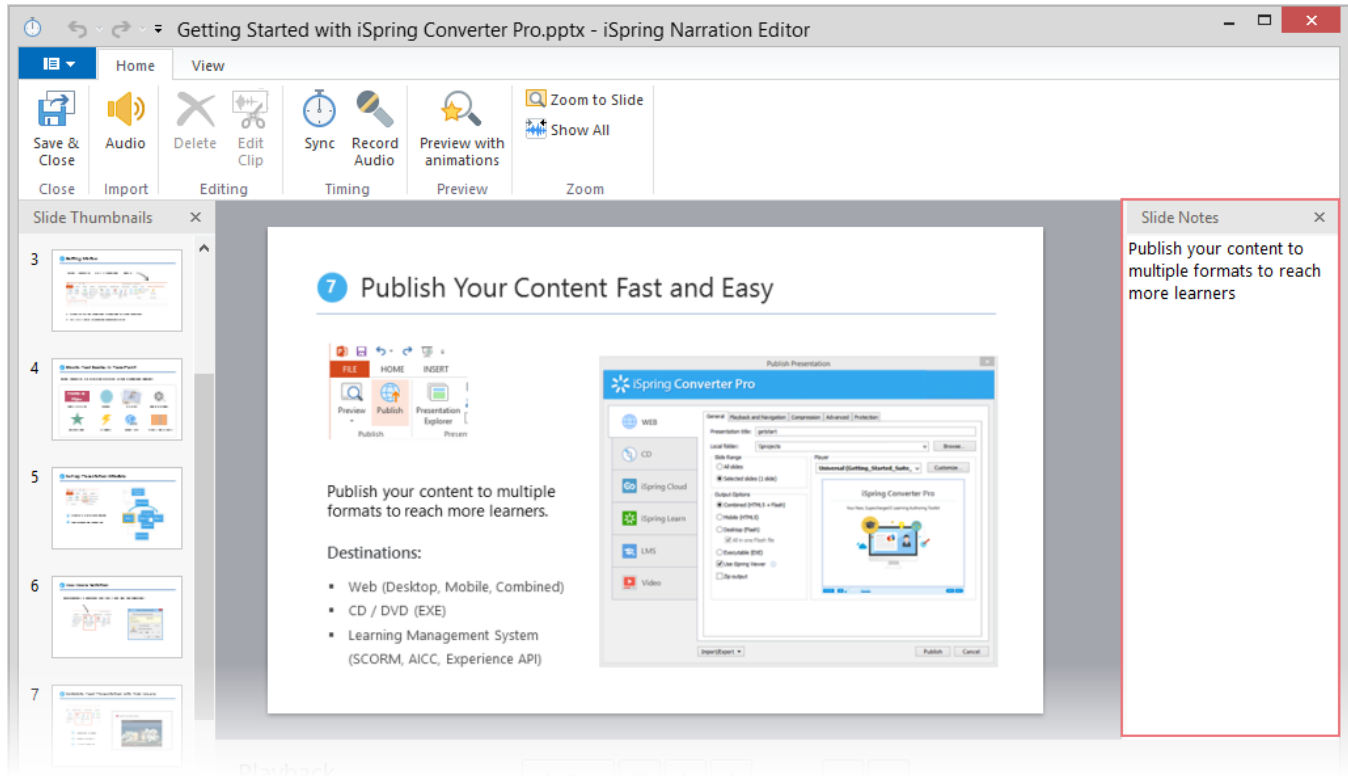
Getting Started with iSpring Converter Pro.pptx - iSpring Narration Editor

Home View

Save & Close
Close
Audio
Import
Delete
Edit Clip
Editing
Sync
Record Audio
Timing
Preview with animations
Preview
Zoom to Slide
Show All
Zoom

Slide Thumbnails

3
4
5
6
7

7 Publish Your Content Fast and Easy

FILE HOME INSERT
Preview Publish Presentation Explorer
Publish

Publish Presentation
iSpring Converter Pro
WEB
CD
iSpring Cloud
iSpring Learn
LMS
Video
General Playback and Navigation Compression Advanced Protection
Presentation title:
Local folder:
Browse...
Slide Range
All slides
Selected slides (1 slide)
Player
Customize...
Output Options
Combined (HTML5 + Flash)
Mobile (HTML5)
Desktop (Flash)
Executable (EXE)
Use iSpring Viewer
Zip output
iSpring Converter Pro
Import/Export
Publish
Cancel

Publish your content to multiple formats to reach more learners.

Destinations:

- Web (Desktop, Mobile, Combined)
- CD / DVD (EXE)
- Learning Management System (SCORM, AICC, Experience API)

Slide Notes

Publish your content to multiple formats to reach more learners

Playback